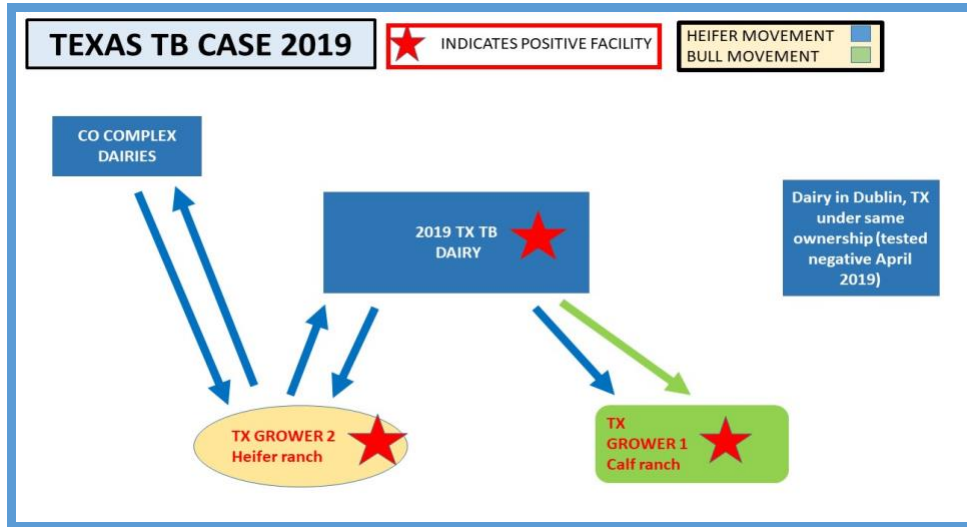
TEXAS TB CASE 2019

INDICATES POSITIVE FACILITY

HEIFER MOVEMENT
BULL MOVEMENT

CO COMPLEX DAIRIES

2019 TX TB DAIRY

Dairy in Dublin, TX under same ownership (tested negative April 2019)

TX GROWER 2 Heifer ranch

TX GROWER 1 Calf ranch